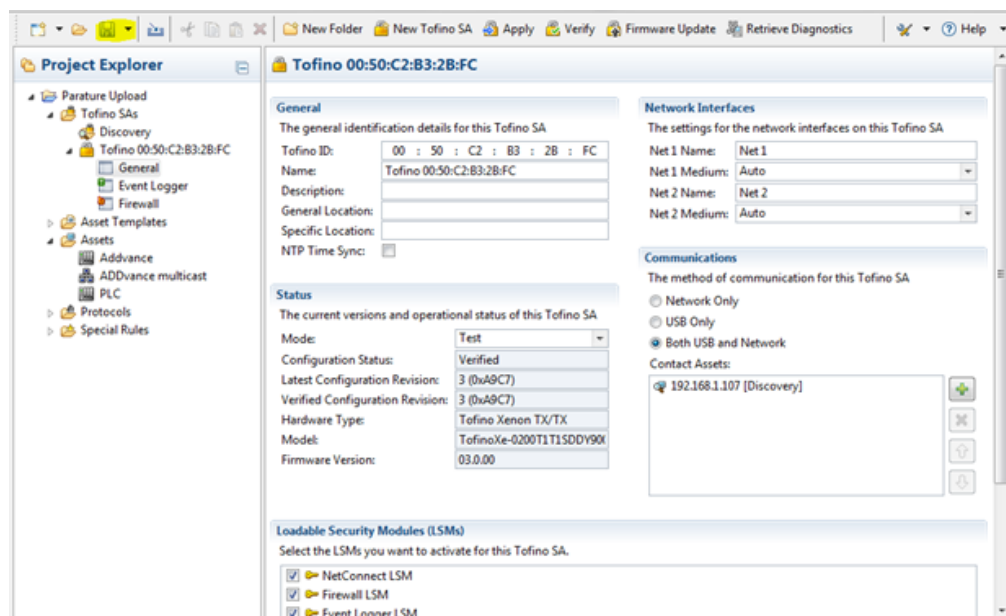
New Folder New Tofino SA Apply Verify Firmware Update Retrieve Diagnostics ? Help

Project Explorer

Parature Upload
Tofino SAs
Discovery
Tofino 00:50:C2:B3:2B:FC
General
Event Logger
Firewall
Asset Templates
Assets
Addvance
ADDvance multicast
PLC
Protocols
Special Rules

Tofino 00:50:C2:B3:2B:FC

General
The general identification details for this Tofino SA

| | |
|---|---|
| Tofino ID: | 00 : 50 : C2 : B3 : 2B : FC |
| Name: | Tofino 00:50:C2:B3:2B:FC |
| Description: | |
| General Location: | |
| Specific Location: | |
| NTP Time Sync: | |

Status
The current versions and operational status of this Tofino SA

| | |
|---|---|
| Mode: | Test |
| Configuration Status: | Verified |
| Latest Configuration Revision: | 3 (0xA9C7) |
| Verified Configuration Revision: | 3 (0xA9C7) |
| Hardware Type: | Tofino Xenon TX/TX |
| Model: | TofinoXe-0200T1T1SDDY90( |
| Firmware Version: | 03.0.00 |

Network Interfaces
The settings for the network interfaces on this Tofino SA

| | |
|---|---|
| Net 1 Name: | Net 1 |
| Net 1 Medium: | Auto |
| Net 2 Name: | Net 2 |
| Net 2 Medium: | Auto |

Communications
The method of communication for this Tofino SA
Network Only
USB Only
Both USB and Network
Contact Assets:
192.168.1.107 [Discovery]

Loadable Security Modules (LSMs)
Select the LSMs you want to activate for this Tofino SA.
NetConnect LSM
Firewall LSM
Event Logger LSM